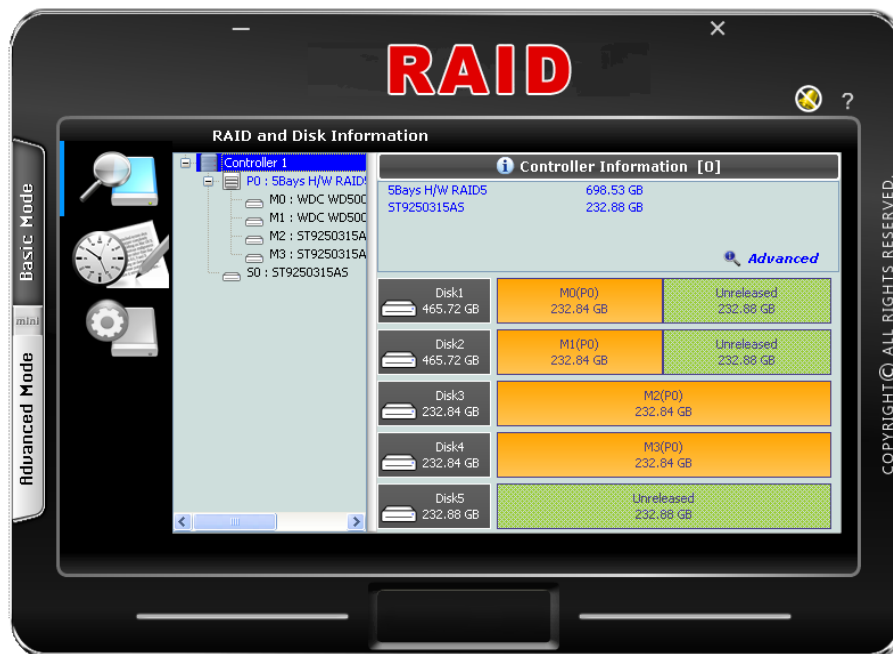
RAID

RAID and Disk Information

Basic Mode

mini

Advanced Mode

Controller 1
P0 : 5Bays H/W RAID5
M0 : WDC WD500
M1 : WDC WD500
M2 : ST9250315A
M3 : ST9250315A
S0 : ST9250315AS

Controller Information [0]

5Bays H/W RAID5 698.53 GB
ST9250315AS 232.88 GB

Advanced

| Disk1 465.72 GB | M0(P0) 232.84 GB | Unreleased 232.88 GB |
| Disk2 465.72 GB | M1(P0) 232.84 GB | Unreleased 232.88 GB |
| Disk3 232.84 GB | M2(P0) 232.84 GB | |
| Disk4 232.84 GB | M3(P0) 232.84 GB | |
| Disk5 232.88 GB | Unreleased 232.88 GB | |

COPYRIGHT© ALL RIGHTS RESERVED.